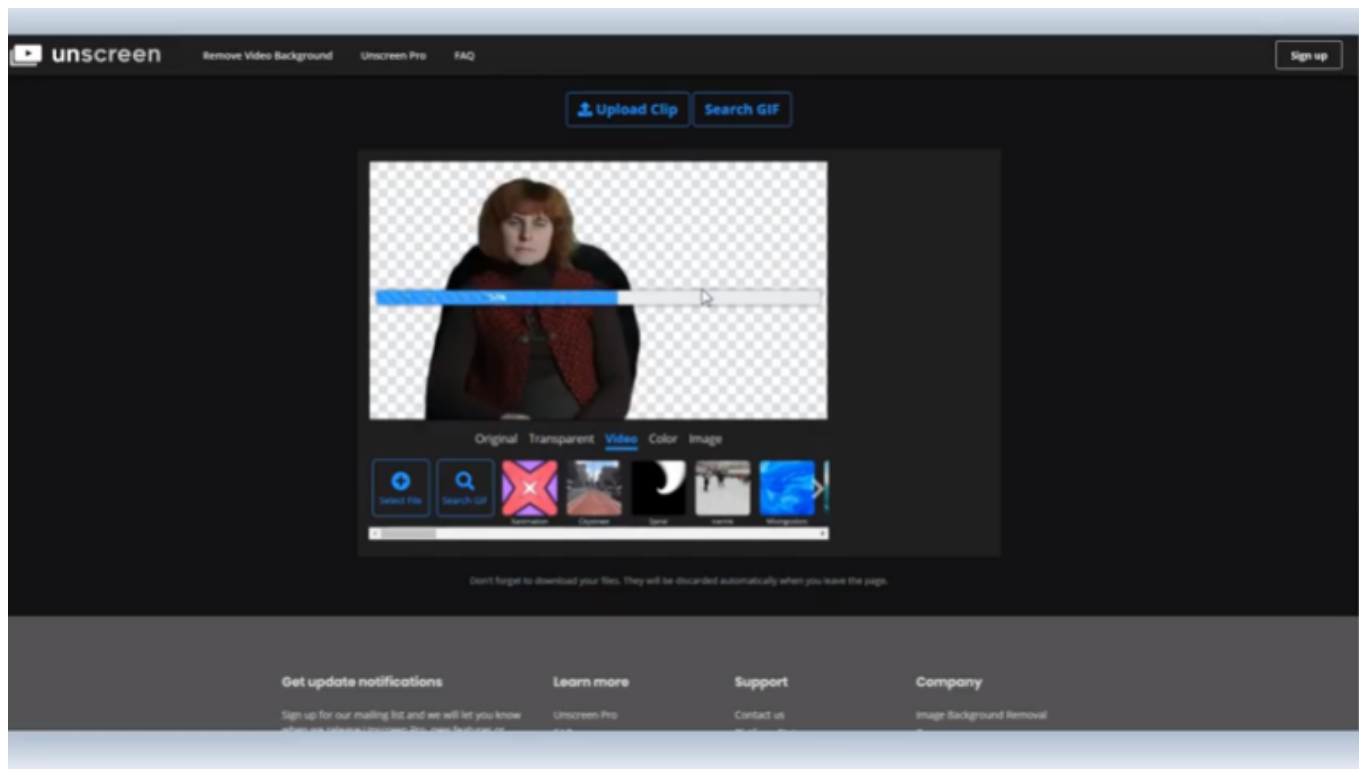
unscreen Remove Video Background Unscreen Pro FAQ Sign up

Upload Clip Search GIF

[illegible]

Original Transparent Video Color Image

Select File Search GIF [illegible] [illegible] Spiral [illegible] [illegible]

Don't forget to download your files. They will be discarded automatically when you leave the page.

Get update notifications

Sign up for our mailing list and we will let you know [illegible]

Learn more

Unscreen Pro

Support

Contact us

Company

Image Background Removal